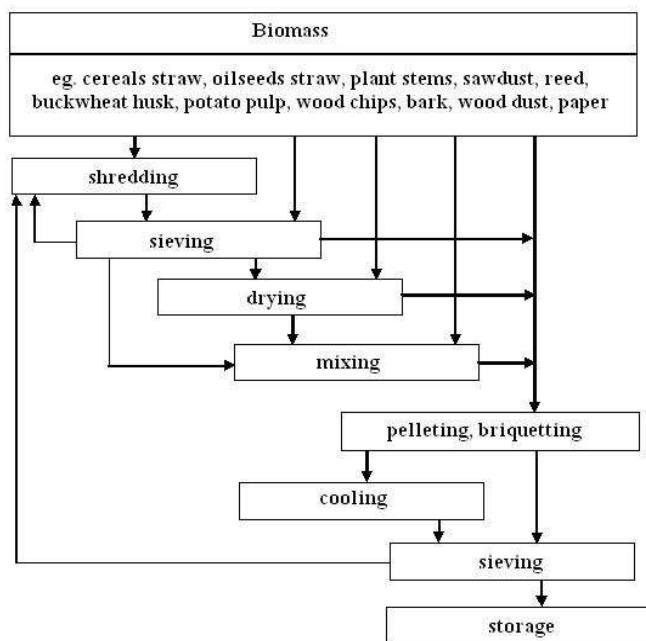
Biomass

eg. cereals straw, oilseeds straw, plant stems, sawdust, reed, buckwheat husk, potato pulp, wood chips, bark, wood dust, paper

shredding

sieving

drying

mixing

pelleting, briquetting

cooling

sieving

storage